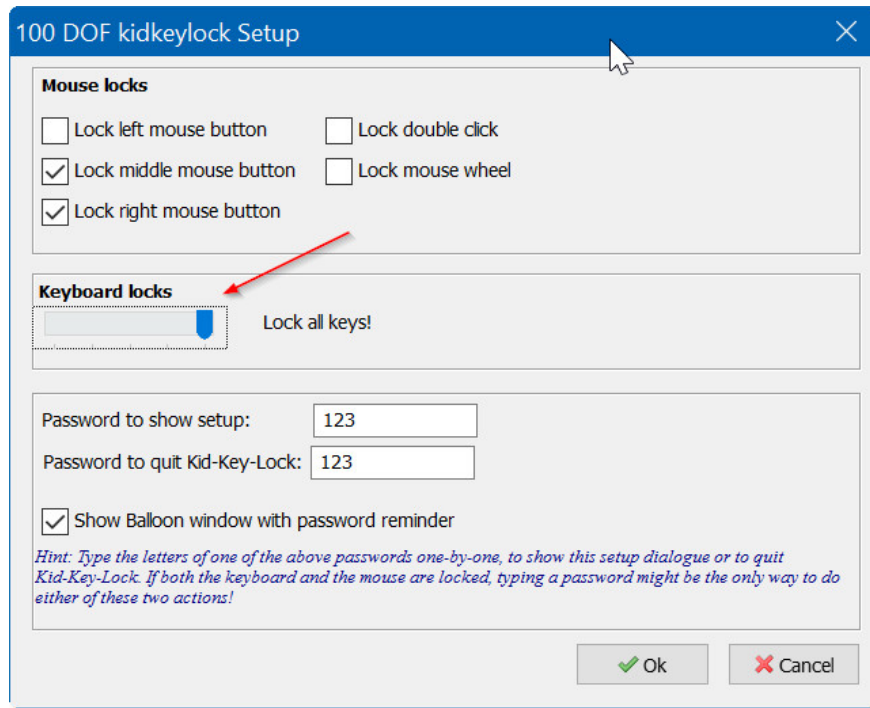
100 DOF kidkeylock Setup

Mouse locks

Lock left mouse button
Lock double click
Lock middle mouse button
Lock mouse wheel
Lock right mouse button

Keyboard locks

Lock all keys!

Password to show setup: 123
Password to quit Kid-Key-Lock: 123

Show Balloon window with password reminder

Hint: Type the letters of one of the above passwords one-by-one, to show this setup dialogue or to quit Kid-Key-Lock. If both the keyboard and the mouse are locked, typing a password might be the only way to do either of these two actions!

Ok
Cancel